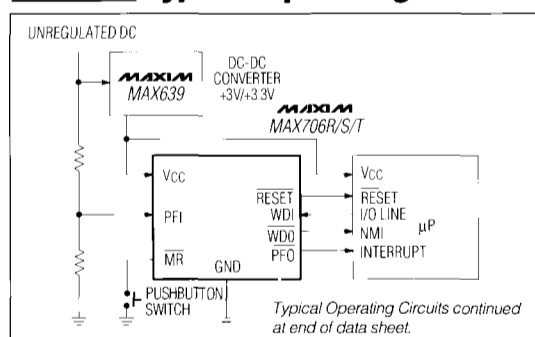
UNREGULATED DC

MAXIM
MAX639

DC-DC
CONVERTER
+3V/+3.3V

MAXIM
MAX706R/S/T

Vcc

PFI

$\overline{MR}$

GND

$\overline{RESET}$

WDI

$\overline{WDO}$

$\overline{PFO}$

Vcc

$\overline{RESET}$

I/O LINE

NMI

INTERRUPT

μP

PUSHBUTTON
SWITCH

Typical Operating Circuits continued at end of data sheet.